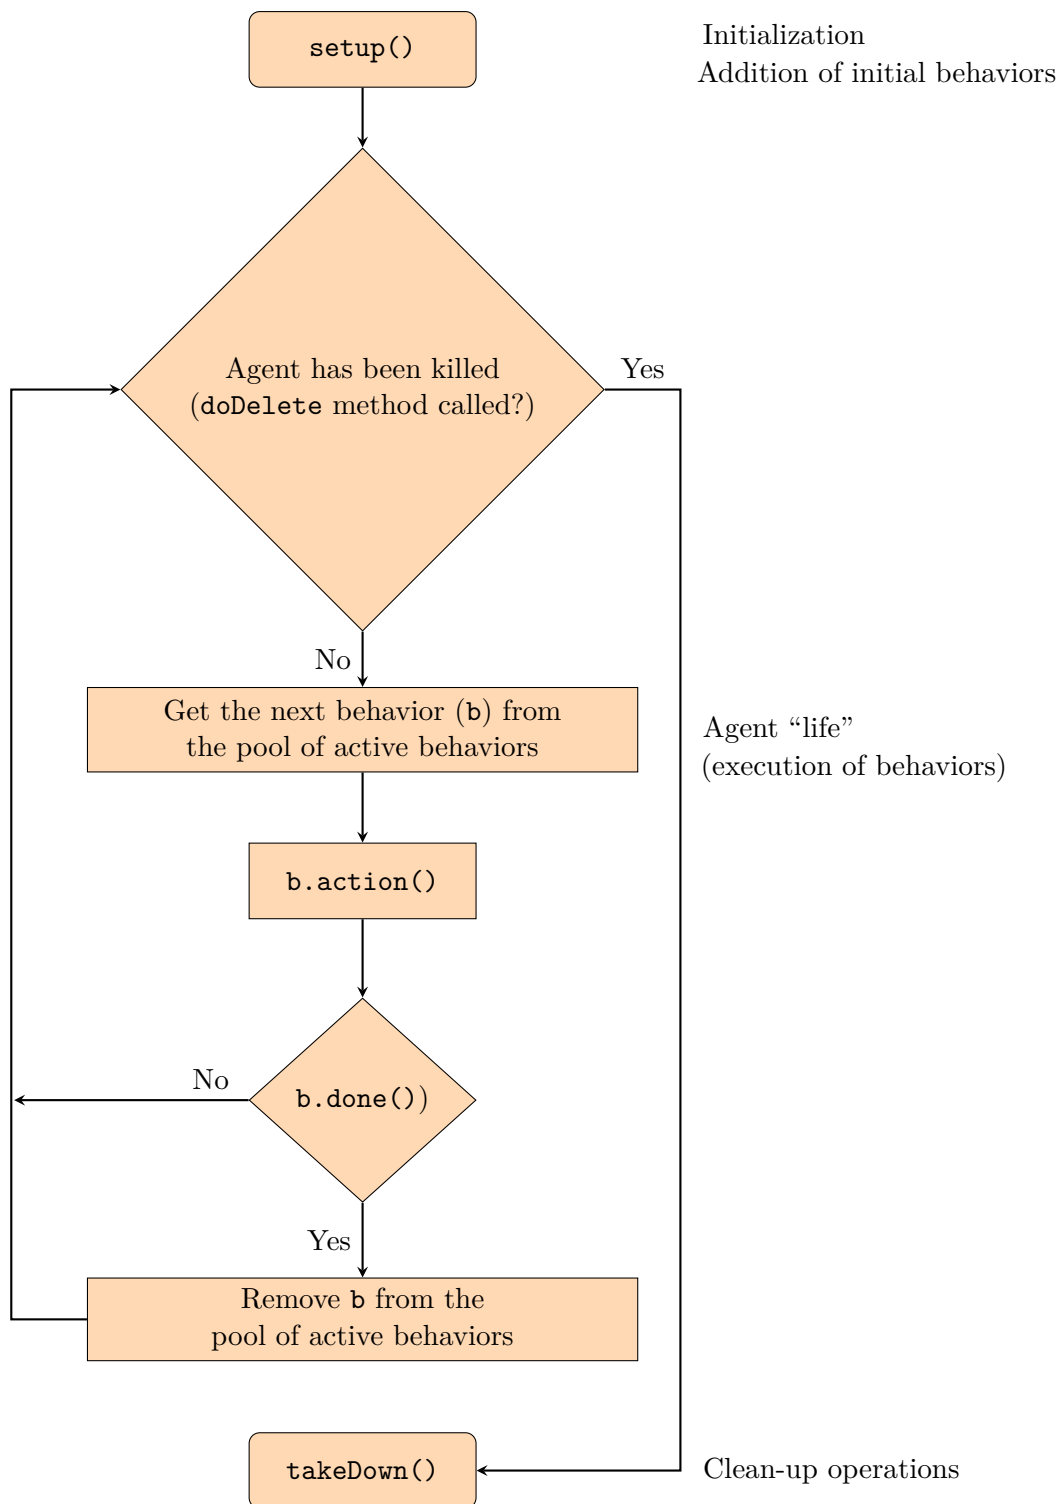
setup()

Initialization
Addition of initial behaviors

Agent has been killed (doDelete method called?)

Yes

No

Get the next behavior (b) from the pool of active behaviors

Agent “life” (execution of behaviors)

b.action()

No

b.done())

Yes

Remove b from the pool of active behaviors

takeDown()

Clean-up operations